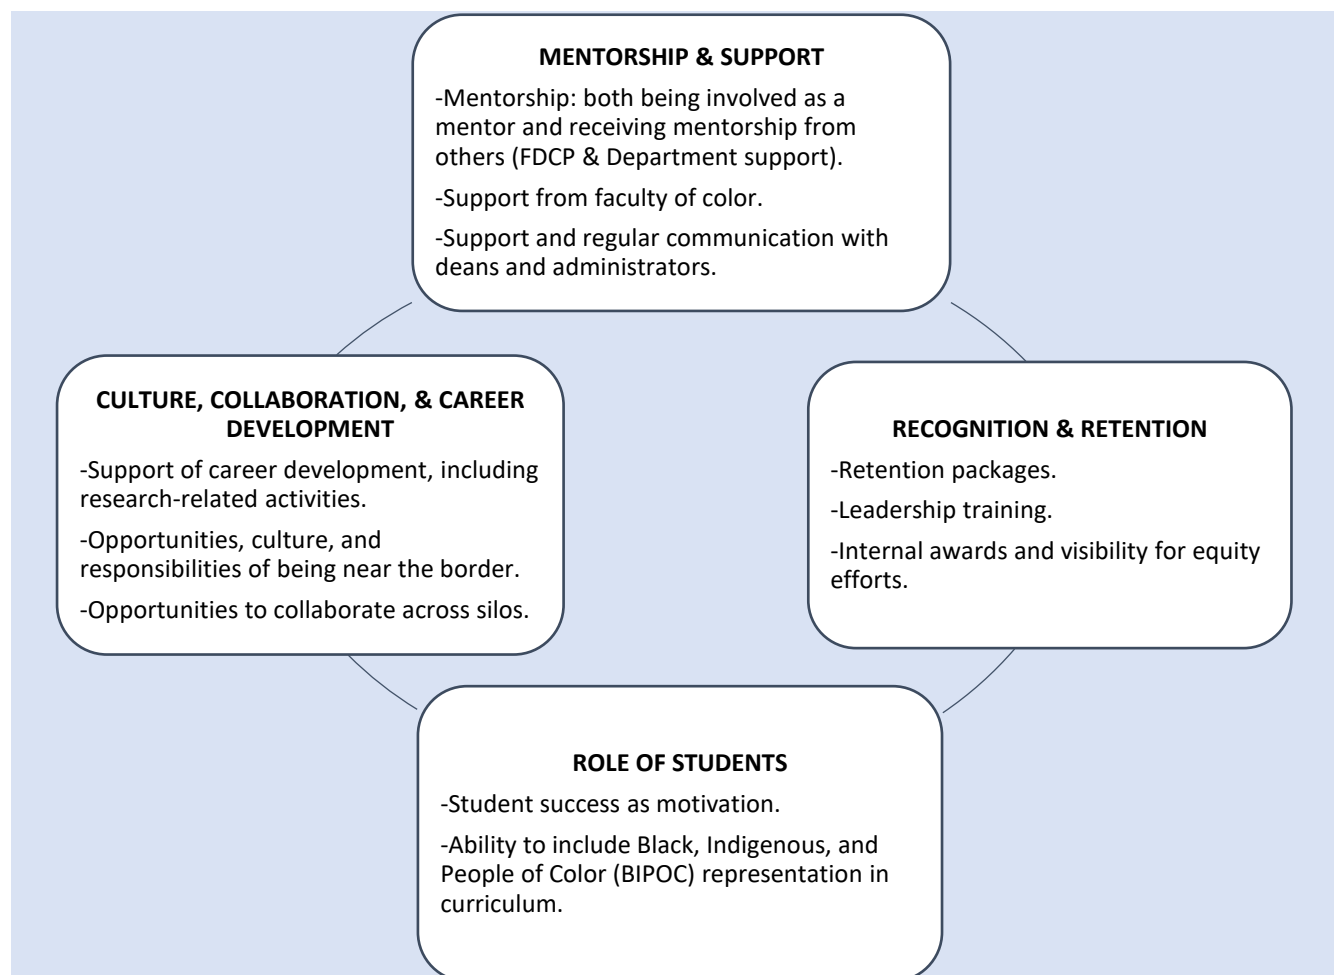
MENTORSHIP & SUPPORT

-Mentorship: both being involved as a mentor and receiving mentorship from others (FDCP & Department support).

-Support from faculty of color.

-Support and regular communication with deans and administrators.

CULTURE, COLLABORATION, & CAREER DEVELOPMENT

-Support of career development, including research-related activities.

-Opportunities, culture, and responsibilities of being near the border.

-Opportunities to collaborate across silos.

RECOGNITION & RETENTION

-Retention packages.

-Leadership training.

-Internal awards and visibility for equity efforts.

ROLE OF STUDENTS

-Student success as motivation.

-Ability to include Black, Indigenous, and People of Color (BIPOC) representation in curriculum.